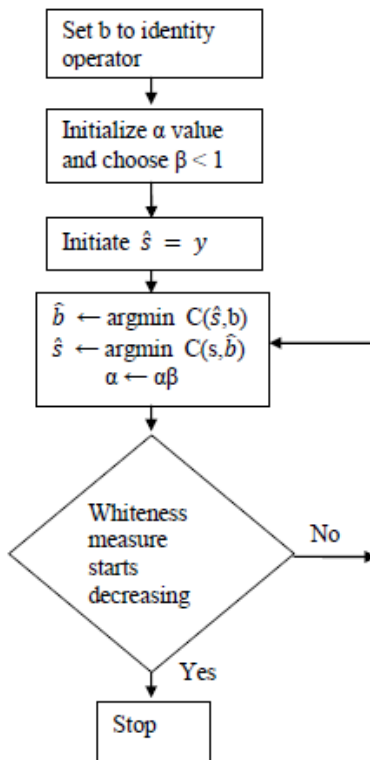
Set b to identity operator

Initialize α value and choose $\beta < 1$

Initiate $\hat{s} = y$

$\hat{b} \leftarrow$ argmin $C(\hat{s}, b)$
$\hat{s} \leftarrow$ argmin $C(s, \hat{b})$
$\alpha \leftarrow \alpha\beta$

Whiteness measure starts decreasing

No

Yes

Stop